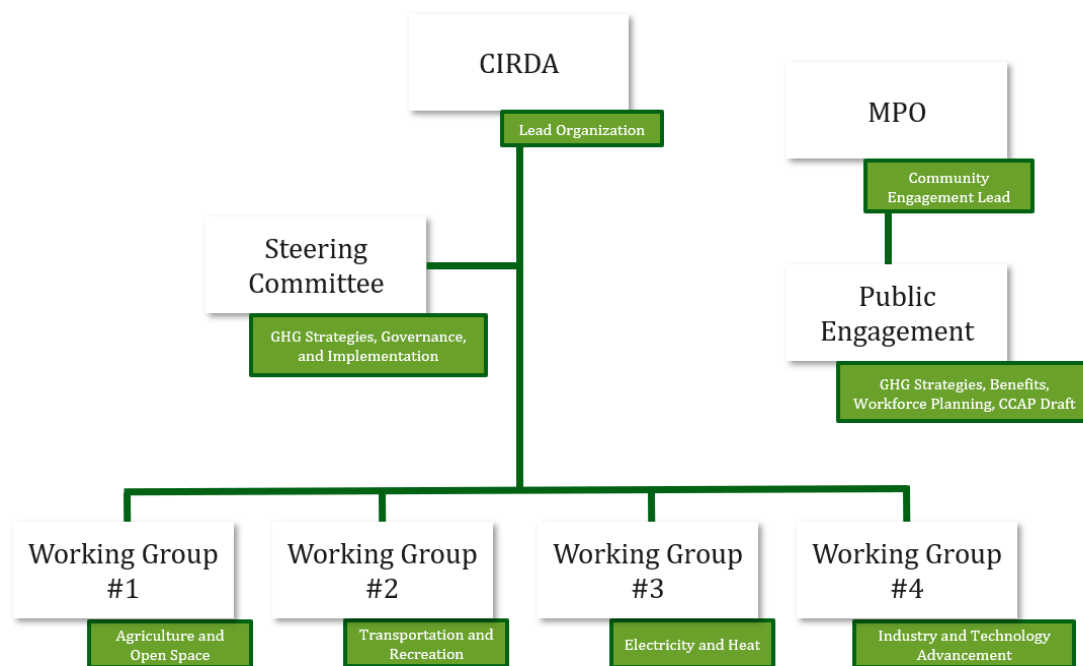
CIRDA

Lead Organization

MPO

Community Engagement Lead

Steering Committee

GHG Strategies, Governance, and Implementation

Public Engagement

GHG Strategies, Benefits, Workforce Planning, CCAP Draft

Working Group #1

Agriculture and Open Space

Working Group #2

Transportation and Recreation

Working Group #3

Electricity and Heat

Working Group #4

Industry and Technology Advancement